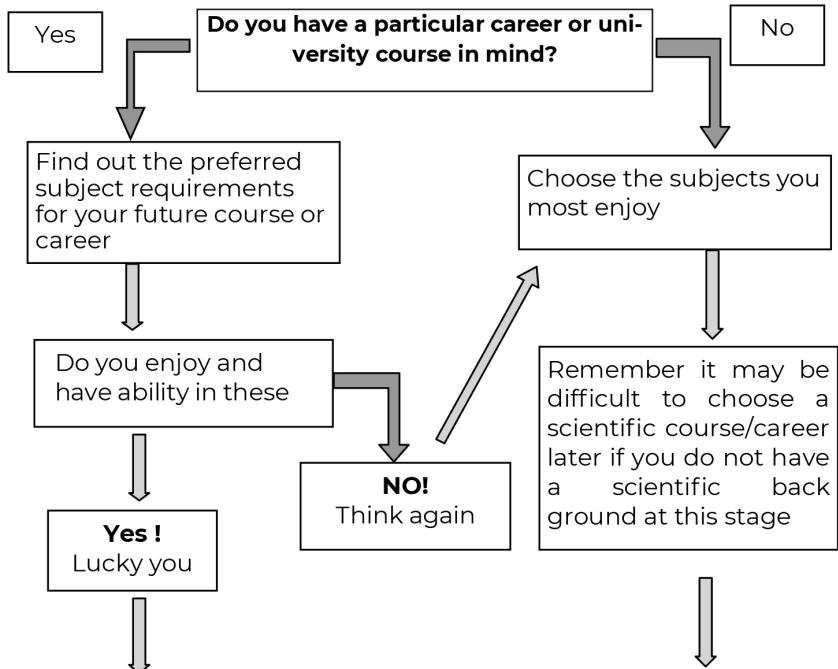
Yes

**Do you have a particular career or university course in mind?**

No

Find out the preferred subject requirements for your future course or career

Choose the subjects you most enjoy

Do you enjoy and have ability in these

**NO!**
Think again

Remember it may be difficult to choose a scientific course/career later if you do not have a scientific back ground at this stage

**Yes !**
Lucky you